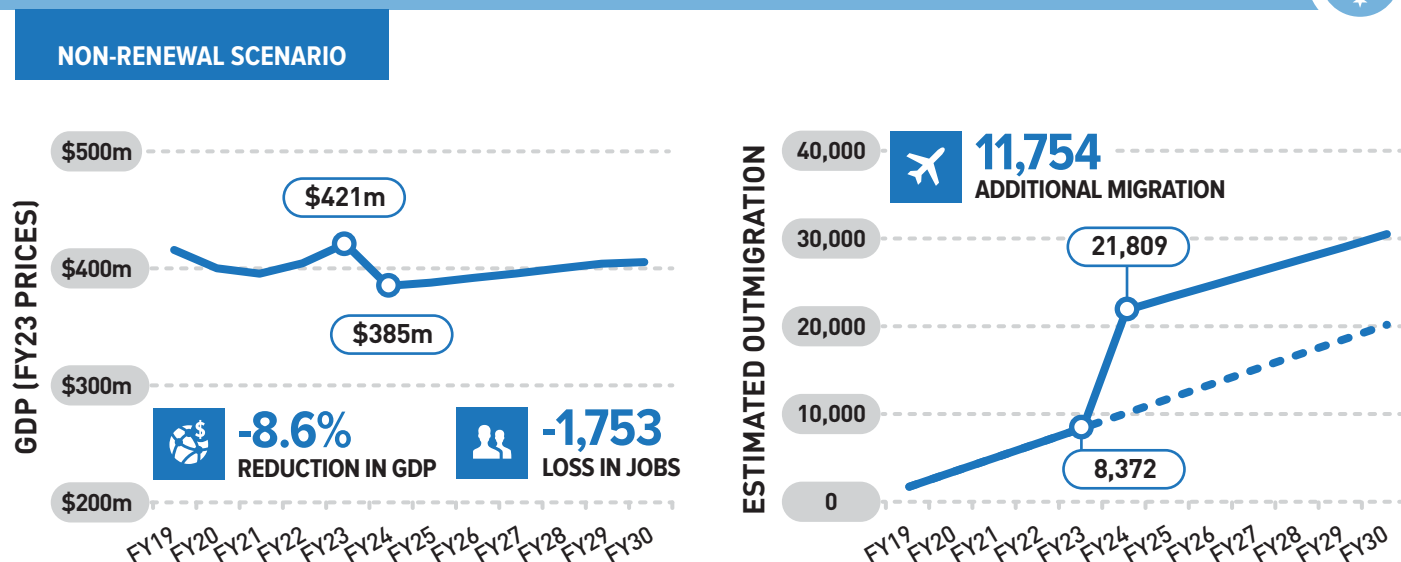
NON-RENEWAL SCENARIO

GDP (FY23 PRICES)

$500m

$400m

$300m

$200m

$421m

$385m

-8.6%
REDUCTION IN GDP

-1,753
LOSS IN JOBS

FY19 FY20 FY21 FY22 FY23 FY24 FY25 FY26 FY27 FY28 FY29 FY30

ESTIMATED OUTMIGRATION

40,000

30,000

20,000

10,000

0

11,754
ADDITIONAL MIGRATION

21,809

8,372

FY19 FY20 FY21 FY22 FY23 FY24 FY25 FY26 FY27 FY28 FY29 FY30